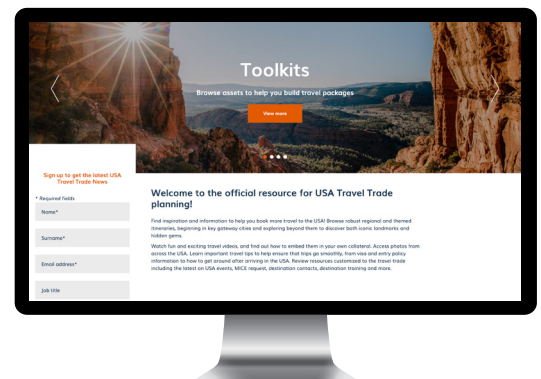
Toolkits

Browse assets to help you build travel packages

View more

Sign up to get the latest USA Travel Trade News

* Required fields

Name*

Surname*

Email address*

Job title

Welcome to the official resource for USA Travel Trade planning!

Find inspiration and information to help you book more travel to the USA! Browse robust regional and themed itineraries, beginning in key gateway cities and exploring beyond them to discover both iconic landmarks and hidden gems.

Watch fun and exciting travel videos, and find out how to embed them in your own collateral. Access photos from across the USA. Learn important travel tips to help ensure that trips go smoothly, from visa and entry policy information to how to get around after arriving in the USA. Review resources customized to the travel trade including the latest on USA events, MICE request, destination contacts, destination training and more.